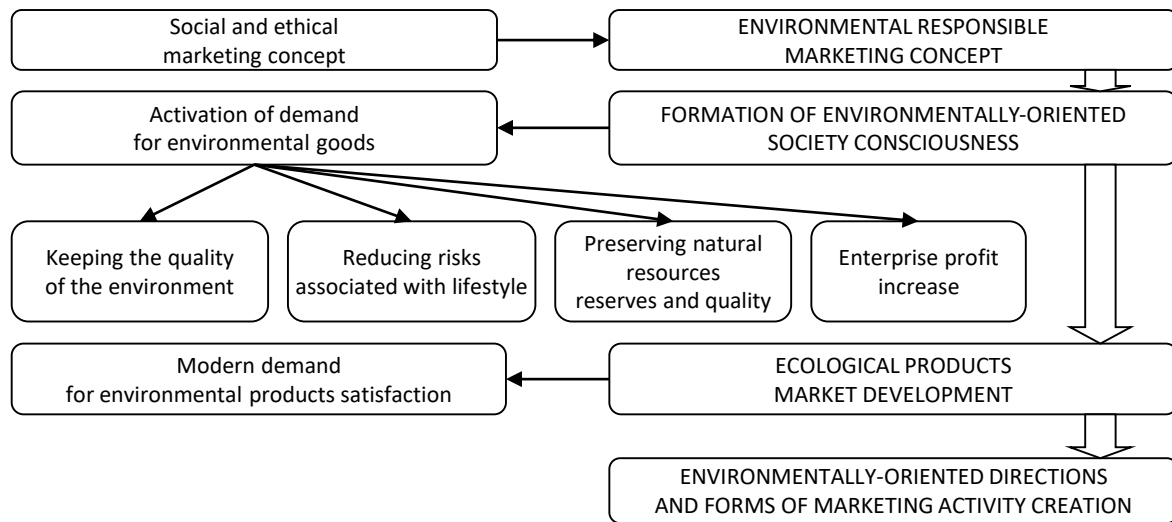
Social and ethical marketing concept

ENVIRONMENTAL RESPONSIBLE MARKETING CONCEPT

Activation of demand for environmental goods

FORMATION OF ENVIRONMENTALLY-ORIENTED SOCIETY CONSCIOUSNESS

Keeping the quality of the environment

Reducing risks associated with lifestyle

Preserving natural resources reserves and quality

Enterprise profit increase

Modern demand for environmental products satisfaction

ECOLOGICAL PRODUCTS MARKET DEVELOPMENT

ENVIRONMENTALLY-ORIENTED DIRECTIONS AND FORMS OF MARKETING ACTIVITY CREATION